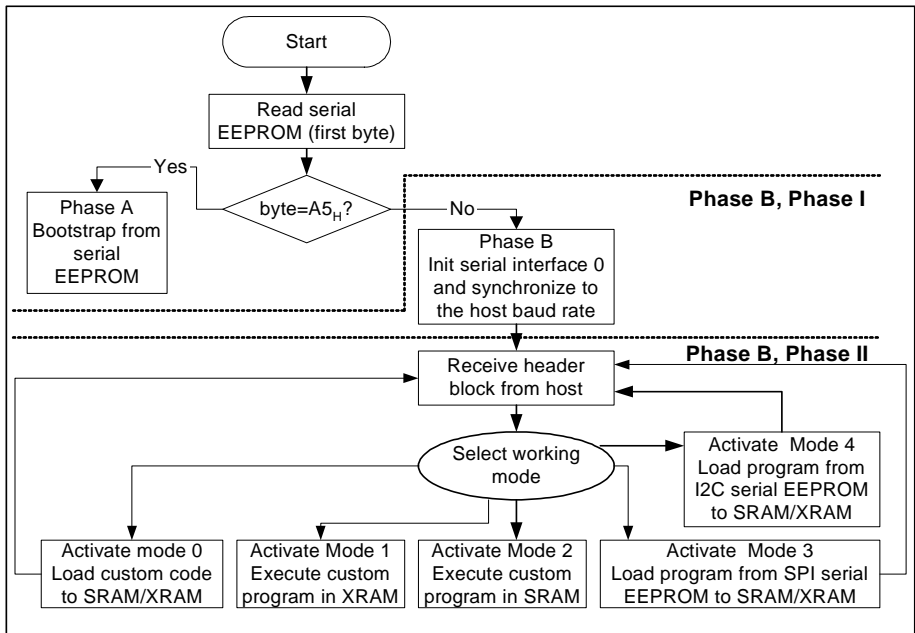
Start

Read serial EEPROM (first byte)

Yes

byte=A5$_H$?

No

Phase B, Phase I

Phase A Bootstrap from serial EEPROM

Phase B Init serial interface 0 and synchronize to the host baud rate

Phase B, Phase II

Receive header block from host

Select working mode

Activate Mode 4 Load program from I2C serial EEPROM to SRAM/XRAM

Activate mode 0 Load custom code to SRAM/XRAM

Activate Mode 1 Execute custom program in XRAM

Activate Mode 2 Execute custom program in SRAM

Activate Mode 3 Load program from SPI serial EEPROM to SRAM/XRAM